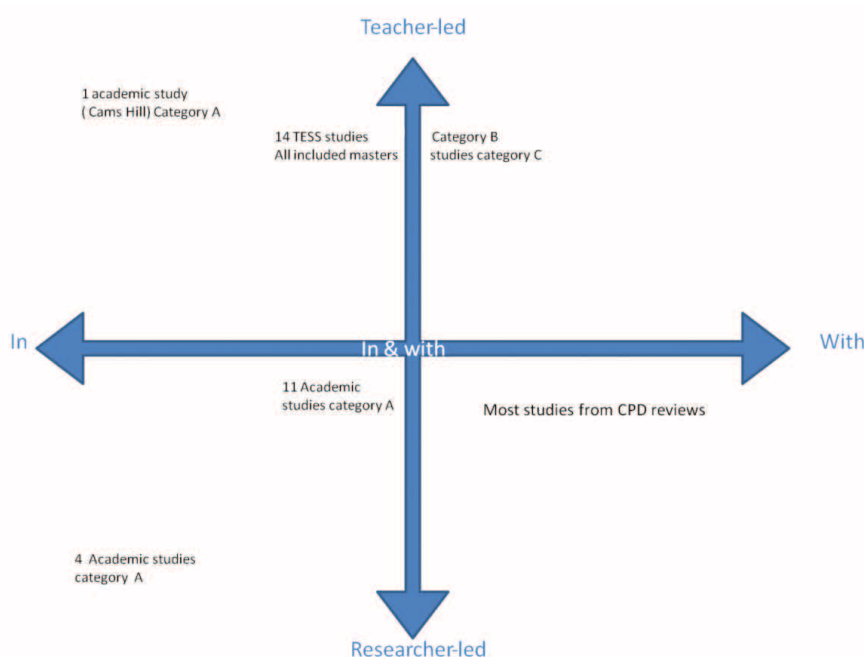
Teacher-led

1 academic study ( Cams Hill) Category A

14 TESS studies All included masters

Category B studies category C

In

In & with

With

11 Academic studies category A

Most studies from CPD reviews

4 Academic studies category A

Researcher-led